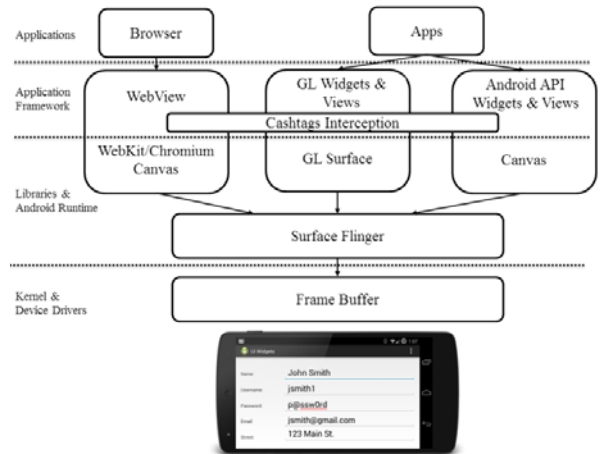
Applications

Browser

Apps

Application Framework

WebView

GL Widgets & Views

Android API Widgets & Views

Cashtags Interception

WebKit/Chromium Canvas

GL Surface

Canvas

Libraries & Android Runtime

Surface Flinger

Kernel & Device Drivers

Frame Buffer

GL Widgets

Name John Smith

Username jsmith1

Password p@ssw0rd

Email jsmith@gmail.com

Street 123 Main St.